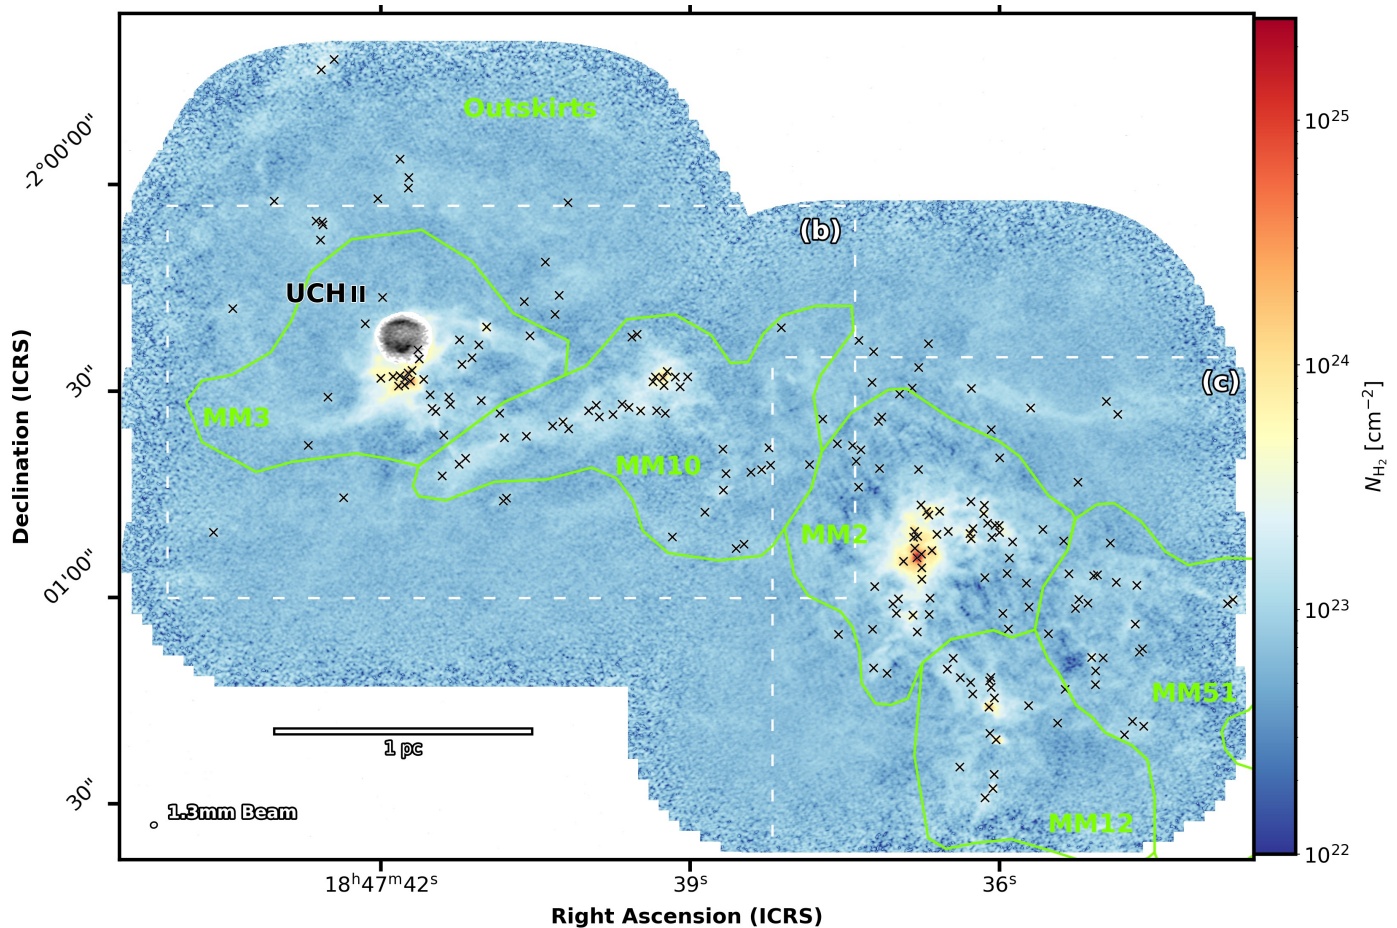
Outskirts

UCH II

(b)

(c)

MM3

MM10

MM2

MM51

MM12

1 pc

1.3mm Beam

-2°00'00"

30"

01'00"

30"

Declination (ICRS)

$18^h47^m42^s$

$39^s$

$36^s$

Right Ascension (ICRS)

$10^{25}$

$10^{24}$

$10^{23}$

$10^{22}$

$N_{H_2}$ [cm$^{-2}$]